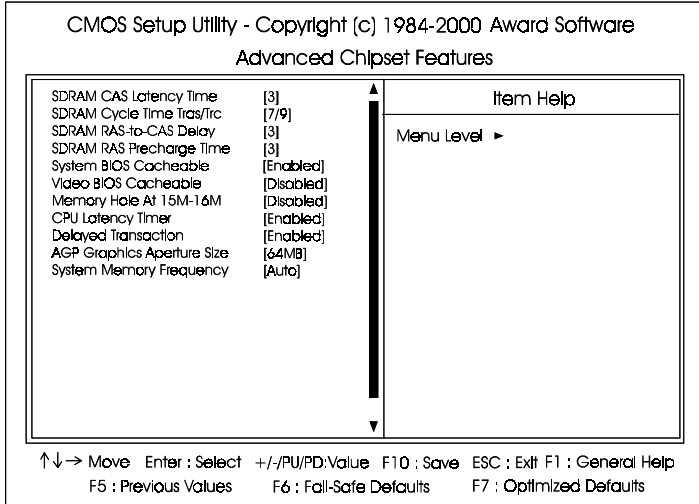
CMOS Setup Utility - Copyright (c) 1984-2000 Award Software

Advanced Chipset Features

| | | Item Help |
|---|---|---|
| SDRAM CAS Latency Time | [3] | Menu Level ► |
| SDRAM Cycle Time Tras/Trc | [7/9] | |
| SDRAM RAS-to-CAS Delay | [3] | |
| SDRAM RAS Precharge Time | [3] | |
| System BIOS Cacheable | [Enabled] | |
| Video BIOS Cacheable | [Disabled] | |
| Memory Hole At 15M-16M | [Disabled] | |
| CPU Latency Timer | [Enabled] | |
| Delayed Transaction | [Enabled] | |
| AGP Graphics Aperture Size | [64MB] | |
| System Memory Frequency | [Auto] | |

↑↓→ Move Enter : Select +/-/PU/PD:Value F10 : Save ESC : Exit F1 : General Help
F5 : Previous Values F6 : Fail-Safe Defaults F7 : Optimized Defaults